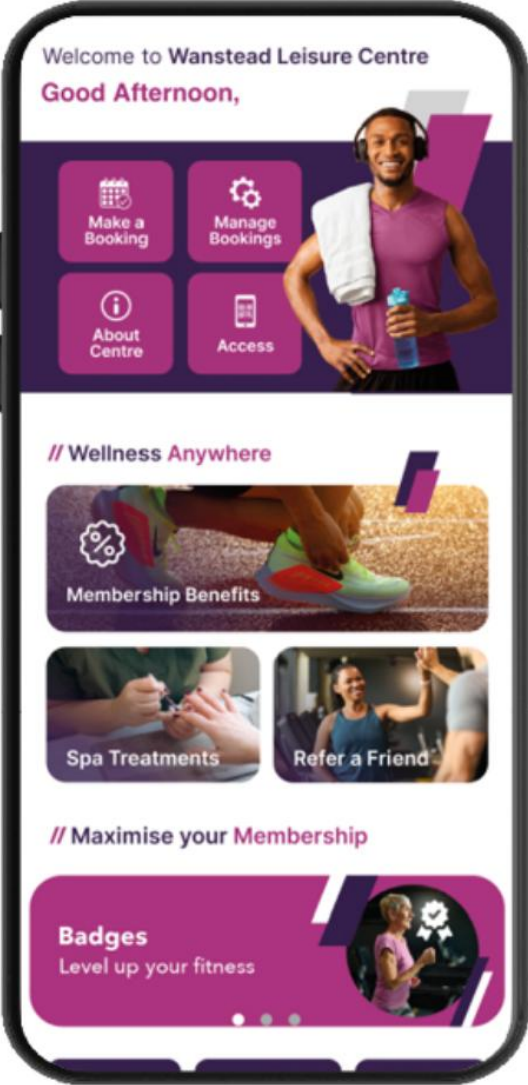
Welcome to Wanstead Leisure Centre
Good Afternoon,

Make a Booking
Manage Bookings
About Centre
Access

// Wellness Anywhere

Membership Benefits

Spa Treatments
Refer a Friend

// Maximise your Membership

Badges
Level up your fitness